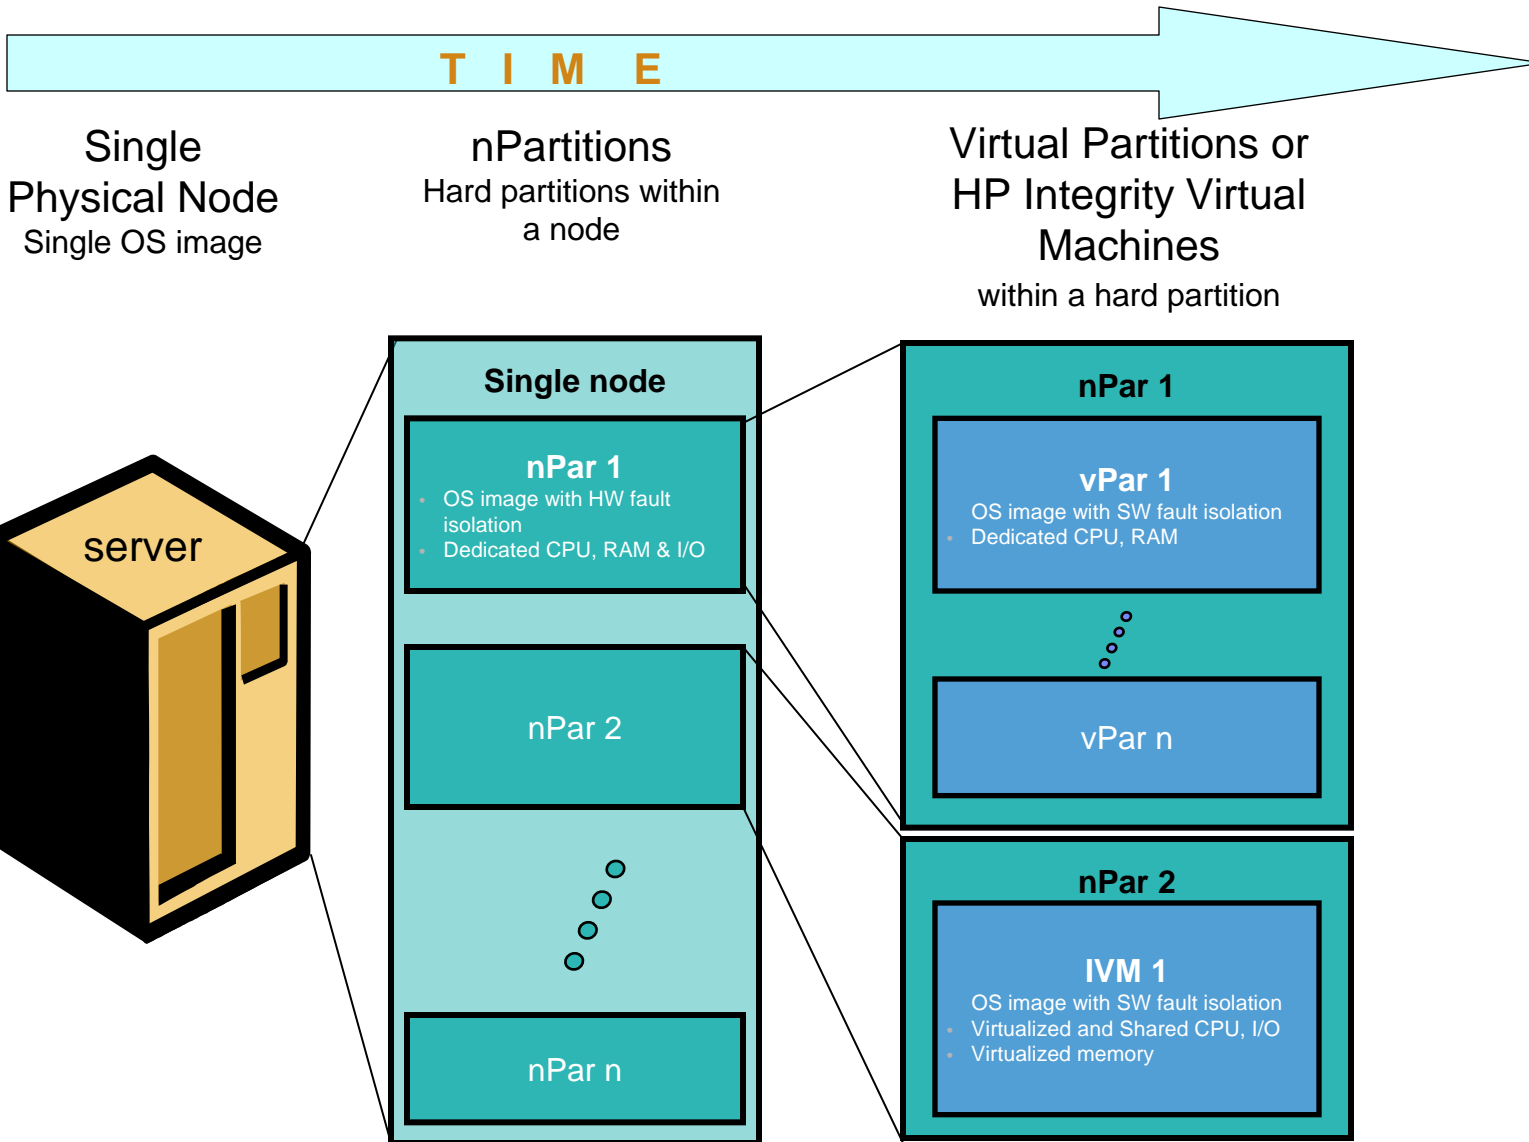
T I M E

Single Physical Node
Single OS image

nPartitions
Hard partitions within a node

Virtual Partitions or HP Integrity Virtual Machines
within a hard partition

server

Single node

nPar 1
• OS image with HW fault isolation
• Dedicated CPU, RAM & I/O

nPar 2

nPar n

nPar 1

vPar 1
OS image with SW fault isolation
• Dedicated CPU, RAM

vPar n

nPar 2

IVM 1
OS image with SW fault isolation
• Virtualized and Shared CPU, I/O
• Virtualized memory